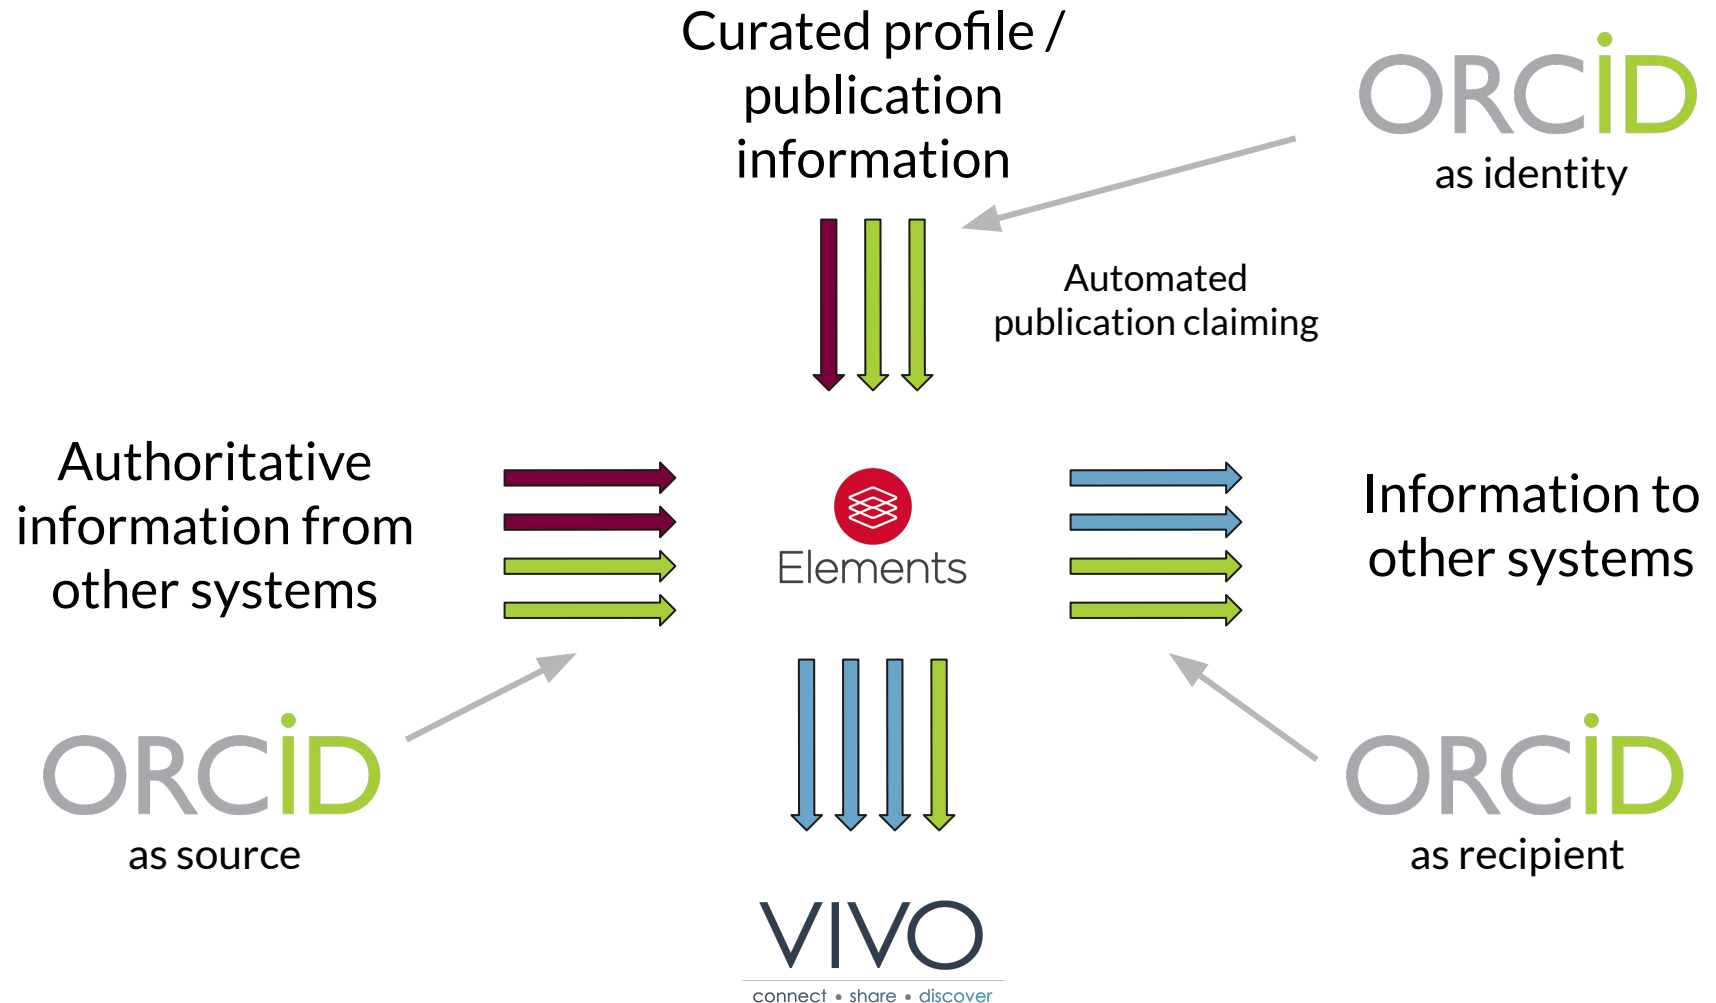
Curated profile / publication information

ORCiD
as identity

Automated publication claiming

Authoritative information from other systems

Elements

Information to other systems

ORCiD
as source

ORCiD
as recipient

VIVO
connect • share • discover